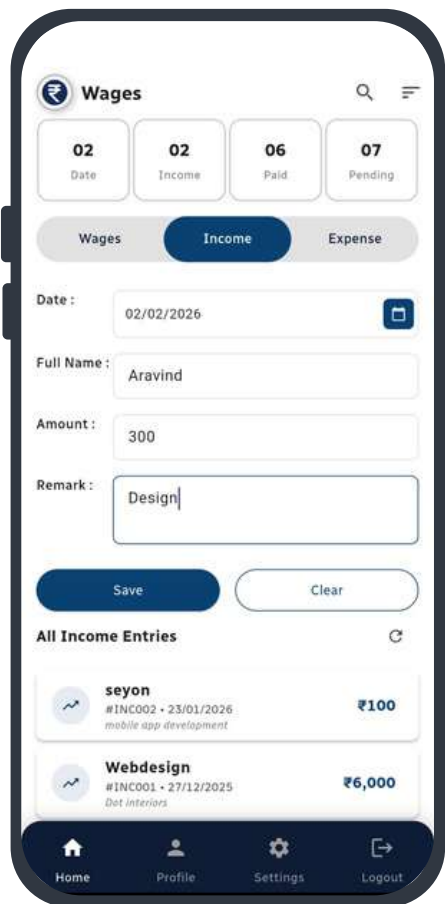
Wages

02
Date

02
Income

06
Paid

07
Pending

Wages
Income
Expense

Date :
02/02/2026

Full Name :
Aravind

Amount :
300

Remark :
Design

Save
Clear

All Income Entries

seyon
#INC002 • 23/01/2026
mobile app development
₹100

Webdesign
#INC001 • 27/12/2025
Dot interiors
₹6,000

Home
Profile
Settings
Logout